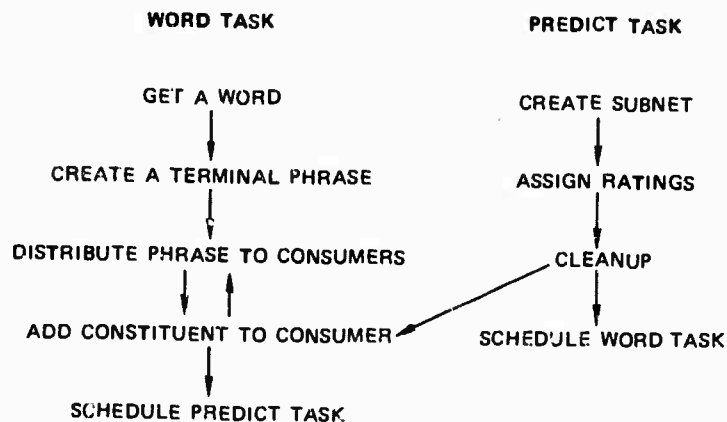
WORD TASK

GET A WORD

CREATE A TERMINAL PHRASE

DISTRIBUTE PHRASE TO CONSUMERS

ADD CONSTITUENT TO CONSUMER

SCHEDULE PREDICT TASK

PREDICT TASK

CREATE SUBNET

ASSIGN RATINGS

CLEANUP

SCHEDULE WORD TASK